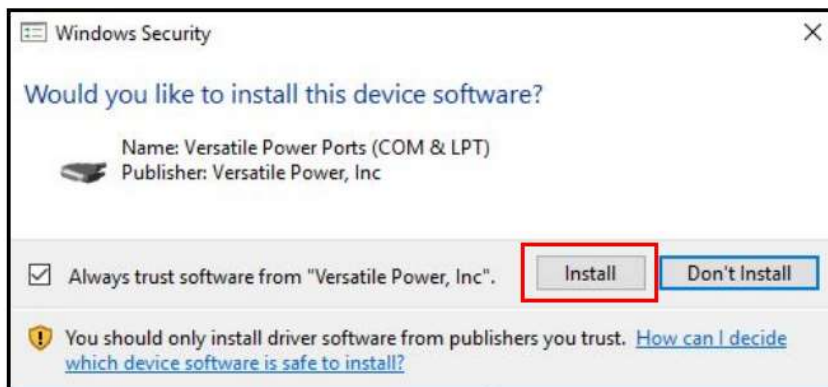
Windows Security

×

Would you like to install this device software?

Name: Versatile Power Ports (COM & LPT)
Publisher: Versatile Power, Inc

☑ Always trust software from "Versatile Power, Inc".

Install

Don't Install

You should only install driver software from publishers you trust. How can I decide which device software is safe to install?